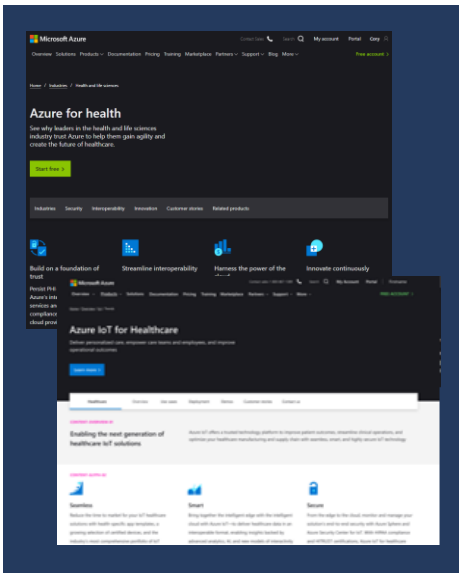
Microsoft Azure

Contact Sales Search My account Portal Cory

Overview Solutions Products Documentation Pricing Training Marketplace Partners Support Blog More

Free account

Home / Industries / Health and life sciences

Azure for health

See why leaders in the health and life sciences industry trust Azure to help them gain agility and create the future of healthcare.

Start free

Industries Security Interoperability Innovation Customer stories Related products

Build on a foundation of trust

Streamline interoperability

Harness the power of the cloud

Innovate continuously

Persist PHI
Azure's int
services an
compliance
cloud prov

Microsoft Azure

Search My Account Portal

Overview Products Solutions Documentation Pricing Training Marketplace Partners Support More

FREE ACCOUNT

Azure IoT for Healthcare

Deliver personalized care, empower care teams and employees, and improve operational outcomes

Learn more

Healthcare Overview Use cases Deployment Demos Customer stories Contact us

Enabling the next generation of healthcare IoT solutions

Seamless

Smart

Secure